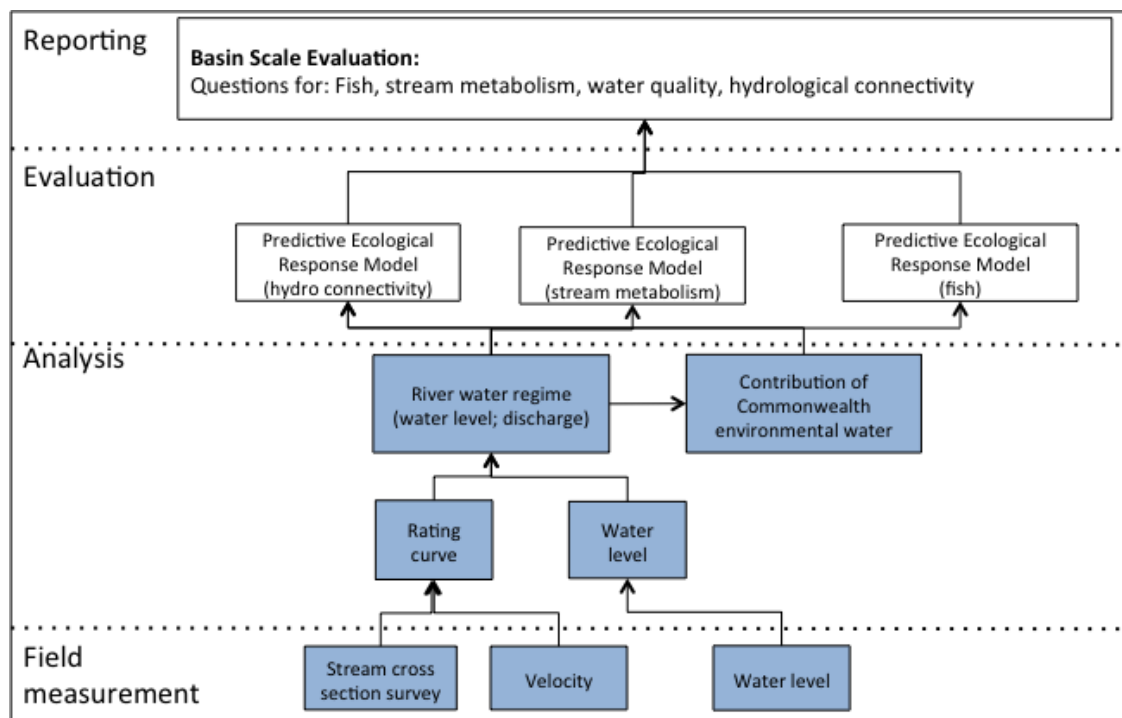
Reporting

**Basin Scale Evaluation:**
Questions for: Fish, stream metabolism, water quality, hydrological connectivity

Evaluation

Predictive Ecological Response Model (hydro connectivity)

Predictive Ecological Response Model (stream metabolism)

Predictive Ecological Response Model (fish)

Analysis

River water regime (water level; discharge)

Contribution of Commonwealth environmental water

Rating curve

Water level

Field measurement

Stream cross section survey

Velocity

Water level